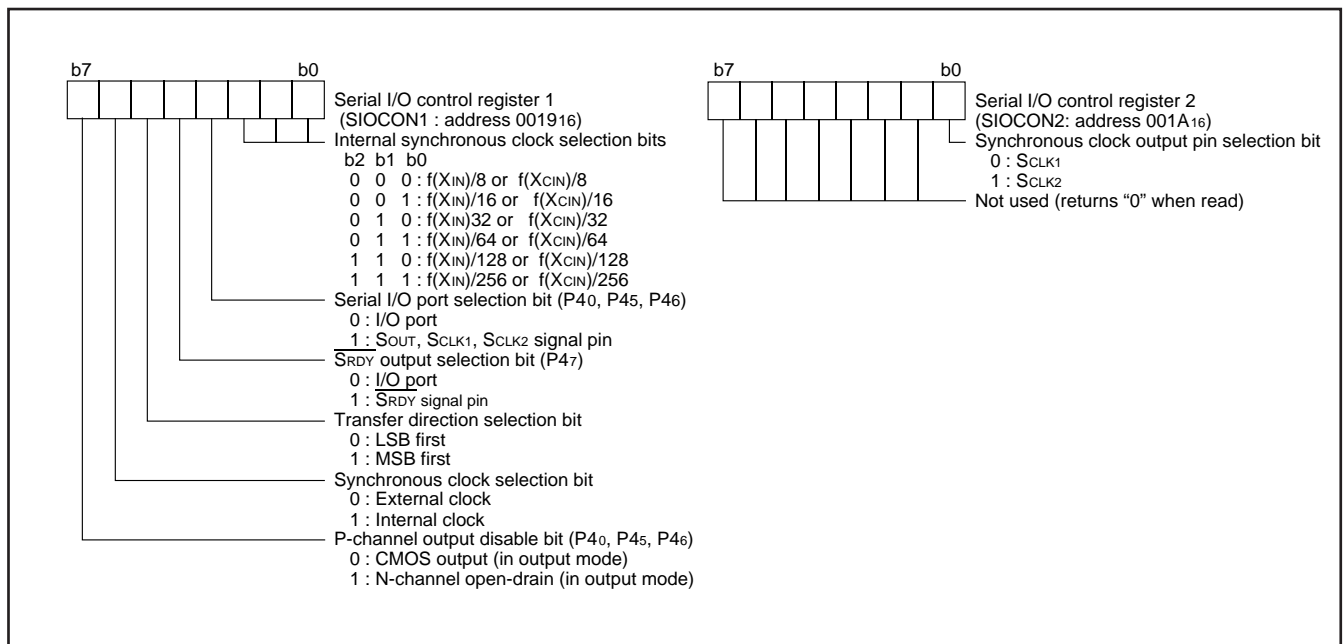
b7 b0

Serial I/O control register 1 (SIOCON1 : address $0019_{16}$)

Internal synchronous clock selection bits
b2 b1 b0
0 0 0 : $f(X_{IN})/8$ or $f(X_{CIN})/8$
0 0 1 : $f(X_{IN})/16$ or $f(X_{CIN})/16$
0 1 0 : $f(X_{IN})32$ or $f(X_{CIN})/32$
0 1 1 : $f(X_{IN})/64$ or $f(X_{CIN})/64$
1 1 0 : $f(X_{IN})/128$ or $f(X_{CIN})/128$
1 1 1 : $f(X_{IN})/256$ or $f(X_{CIN})/256$

Serial I/O port selection bit ($P4_0$, $P4_5$, $P4_6$)
0 : I/O port
1 : $S_{OUT}$, $S_{CLK1}$, $S_{CLK2}$ signal pin

$\overline{S_{RDY}}$ output selection bit ($P4_7$)
0 : I/O port
1 : $\overline{S_{RDY}}$ signal pin

Transfer direction selection bit
0 : LSB first
1 : MSB first

Synchronous clock selection bit
0 : External clock
1 : Internal clock

P-channel output disable bit ($P4_0$, $P4_5$, $P4_6$)
0 : CMOS output (in output mode)
1 : N-channel open-drain (in output mode)

b7 b0

Serial I/O control register 2 (SIOCON2: address $001A_{16}$)

Synchronous clock output pin selection bit
0 : $S_{CLK1}$
1 : $S_{CLK2}$

Not used (returns "0" when read)